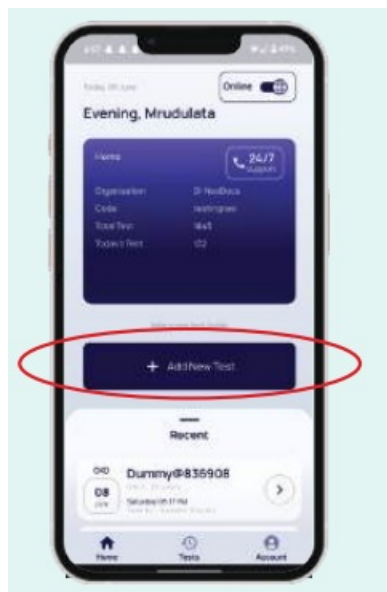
Today, 08 June

Online

Evening, Mrudulata

Home

24/7
Support

Organisation
Code
Total Test
Today's Test

Dr NeoDocs
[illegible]
1845
02

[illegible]

+ Add New Test

Recent

OXD
08
June

Dummy@836908
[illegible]
Saturday 05:17 PM
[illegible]

Home
Tests
Account